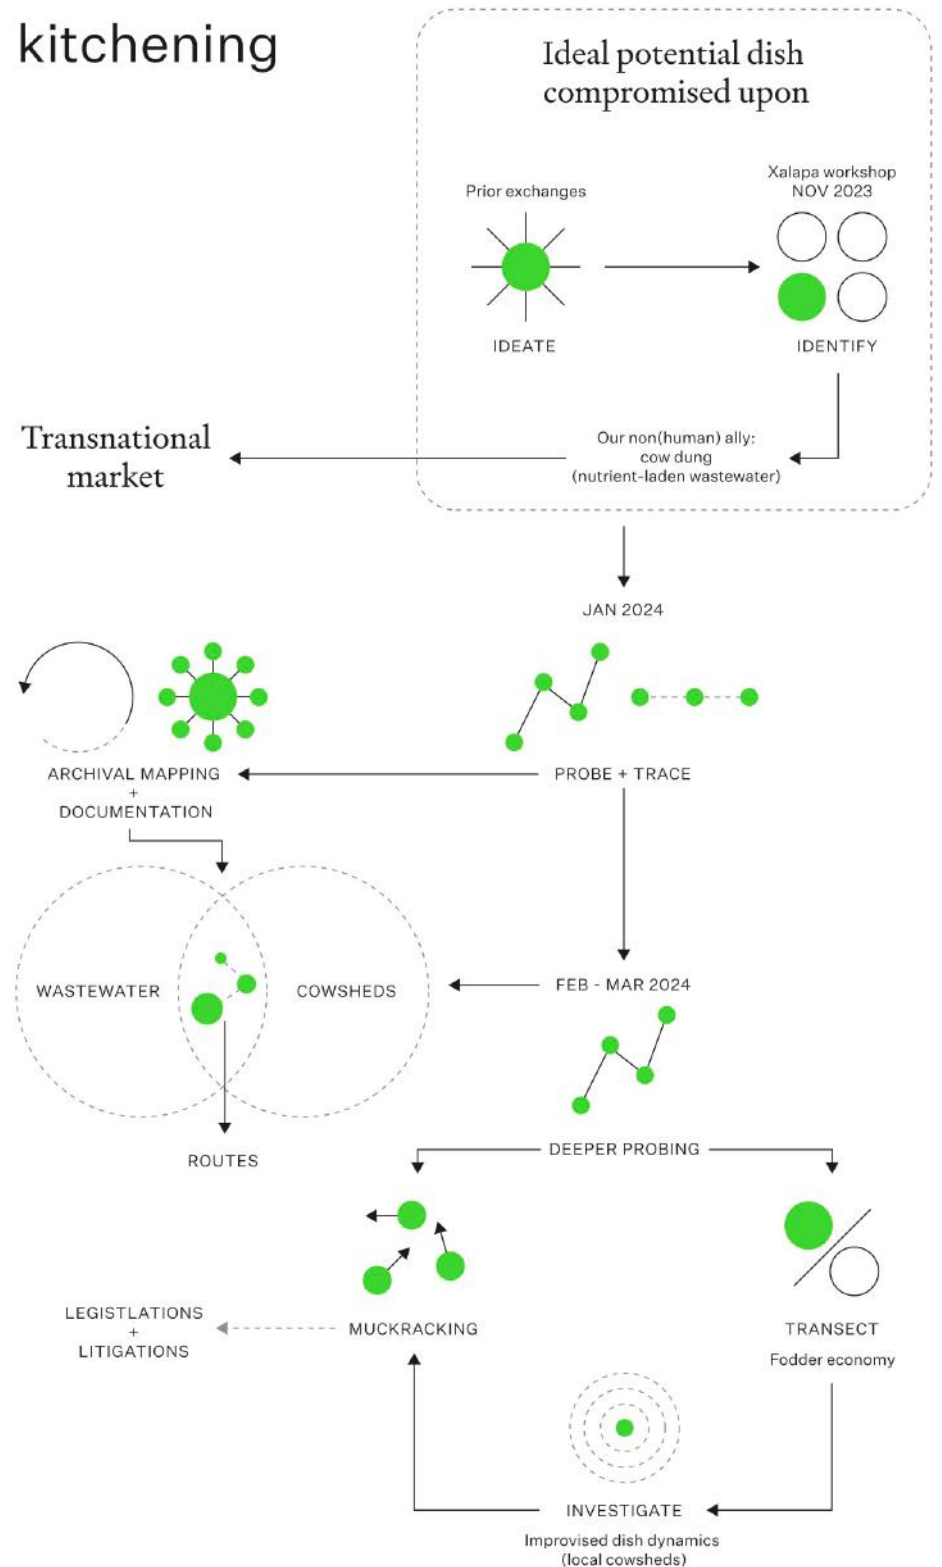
kitchening

Ideal potential dish compromised upon

Prior exchanges

IDEATE

Xalapa workshop
NOV 2023

IDENTIFY

Transnational market

Our non(human) ally:
cow dung
(nutrient-laden wastewater)

JAN 2024

ARCHIVAL MAPPING
+
DOCUMENTATION

PROBE + TRACE

WASTEWATER

COWSHEDS

FEB - MAR 2024

ROUTES

DEEPER PROBING

LEGISTLATIONS
+
LITIGATIONS

MUCKRACKING

TRANSECT
Fodder economy

INVESTIGATE
Improvised dish dynamics
(local cowsheds)